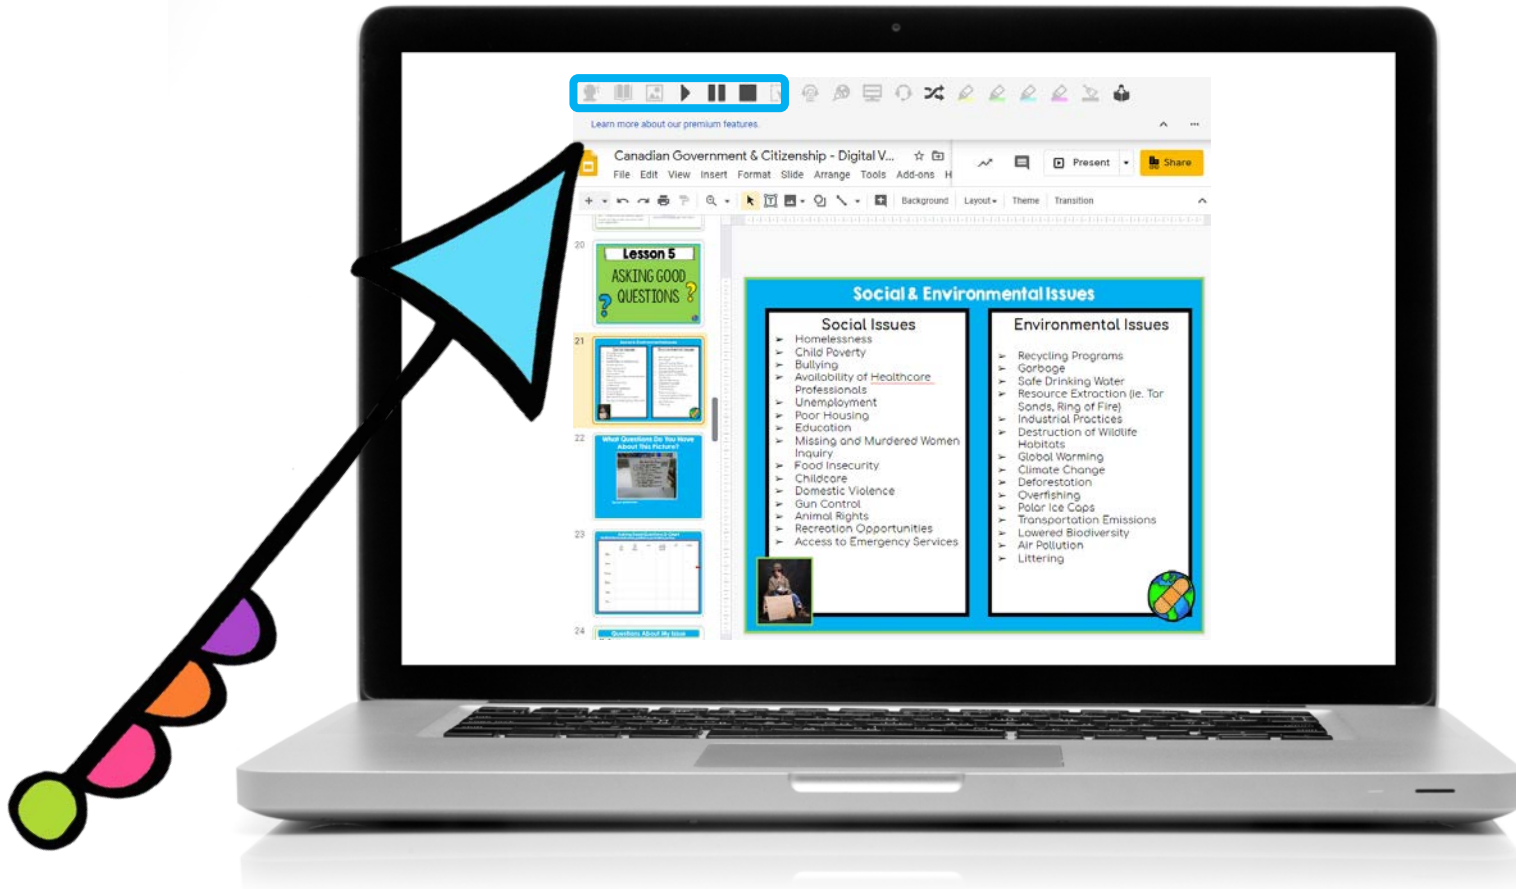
Learn more about our premium features.

Canadian Government & Citizenship - Digital V...
File Edit View Insert Format Slide Arrange Tools Add-ons H
Present Share
Background Layout Theme Transition

20
Lesson 5
ASKING GOOD QUESTIONS

21

22
What Questions Do You Have About This Picture?

23

24
Questions About My Issue

Social & Environmental Issues

Social Issues
Homelessness
Child Poverty
Bullying
Availability of Healthcare Professionals
Unemployment
Poor Housing
Education
Missing and Murdered Women Inquiry
Food Insecurity
Childcare
Domestic Violence
Gun Control
Animal Rights
Recreation Opportunities
Access to Emergency Services

Environmental Issues
Recycling Programs
Garbage
Safe Drinking Water
Resource Extraction (ie. Tar Sands, Ring of Fire)
Industrial Practices
Destruction of Wildlife Habitats
Global Warming
Climate Change
Deforestation
Overfishing
Polar Ice Caps
Transportation Emissions
Lowered Biodiversity
Air Pollution
Littering